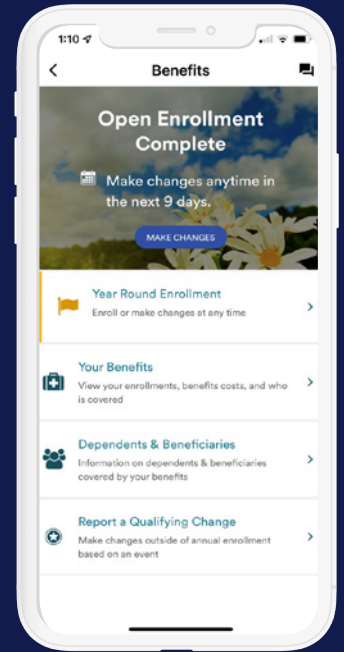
1:10

Benefits

Open Enrollment Complete

Make changes anytime in the next 9 days.

MAKE CHANGES

Year Round Enrollment
Enroll or make changes at any time

Your Benefits
View your enrollments, benefits costs, and who is covered

Dependents & Beneficiaries
Information on dependents & beneficiaries covered by your benefits

Report a Qualifying Change
Make changes outside of annual enrollment based on an event